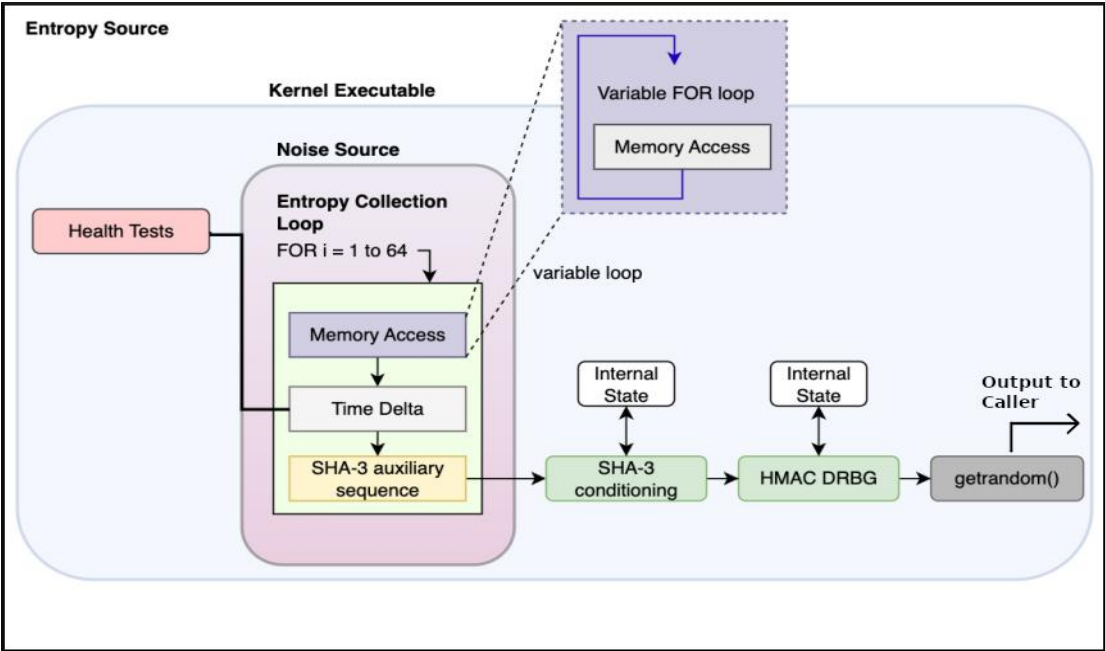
Entropy Source

Kernel Executable

Variable FOR loop

Memory Access

Noise Source

Entropy Collection Loop

FOR i = 1 to 64

Health Tests

variable loop

Memory Access

Time Delta

SHA-3 auxiliary sequence

Internal State

SHA-3 conditioning

Internal State

HMAC DRBG

Output to Caller

getrandom()